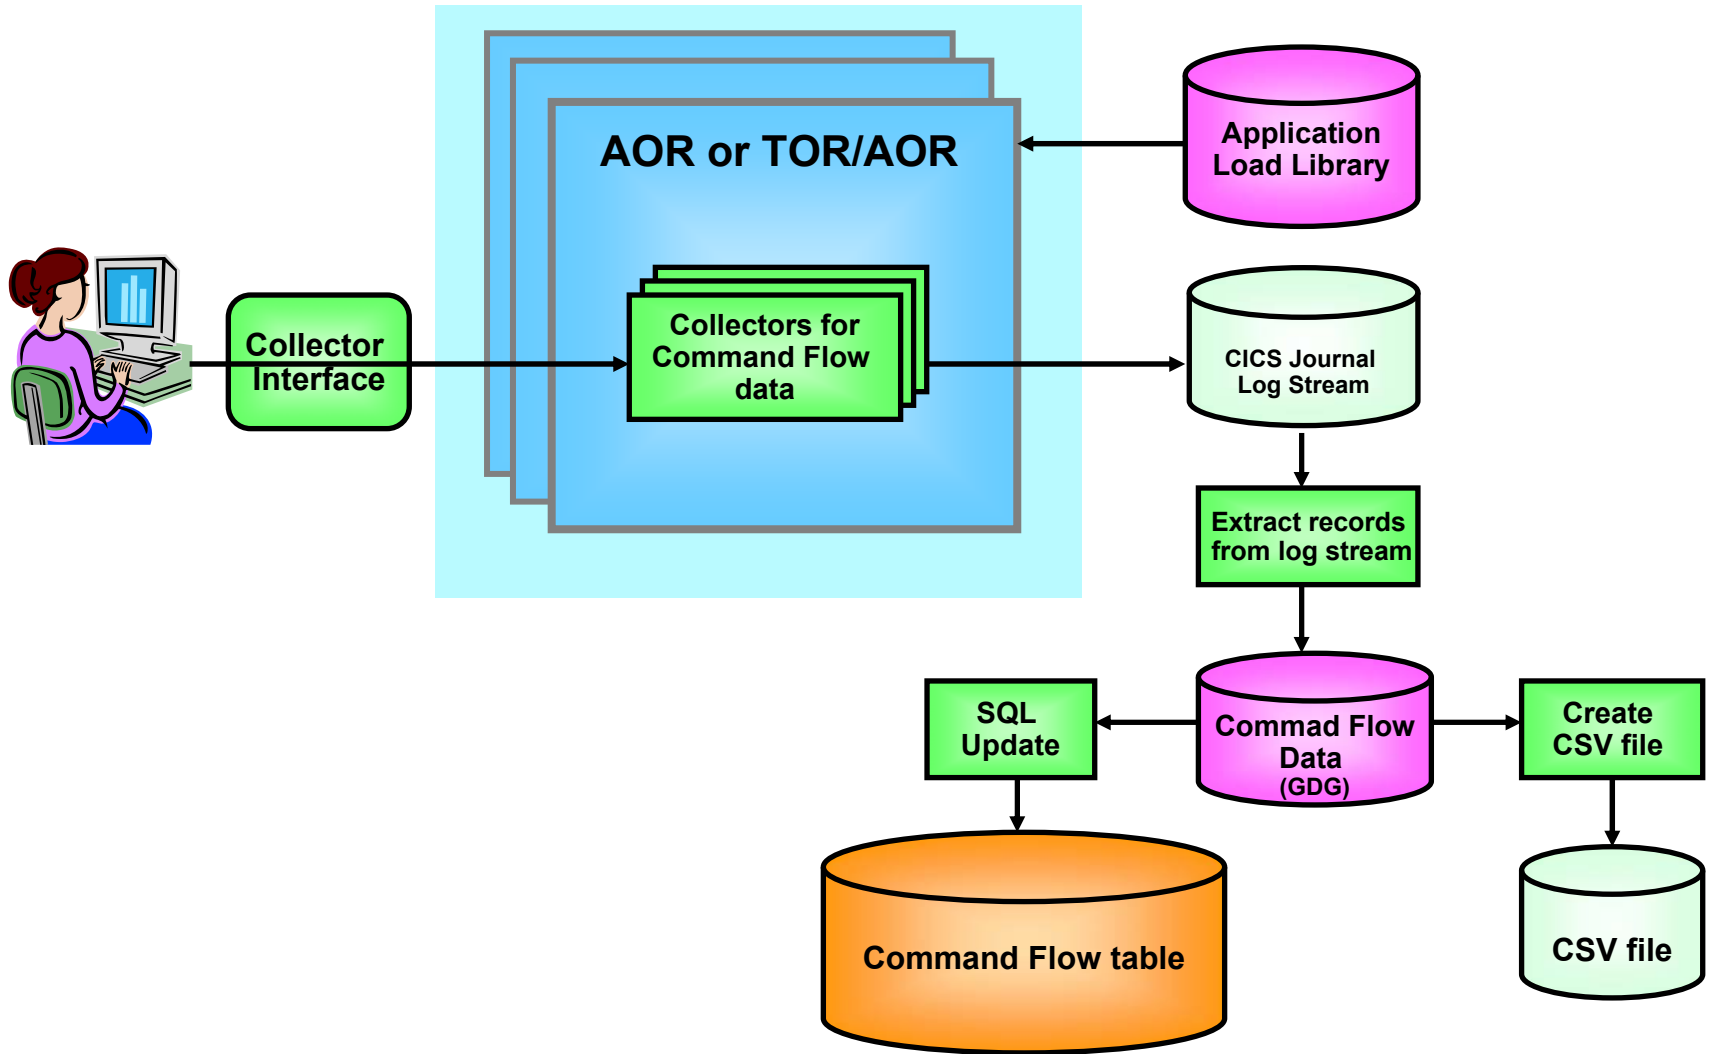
AOR or TOR/AOR

Application Load Library

Collector Interface

Collectors for Command Flow data

CICS Journal Log Stream

Extract records from log stream

SQL Update

Commad Flow Data (GDG)

Create CSV file

Command Flow table

CSV file